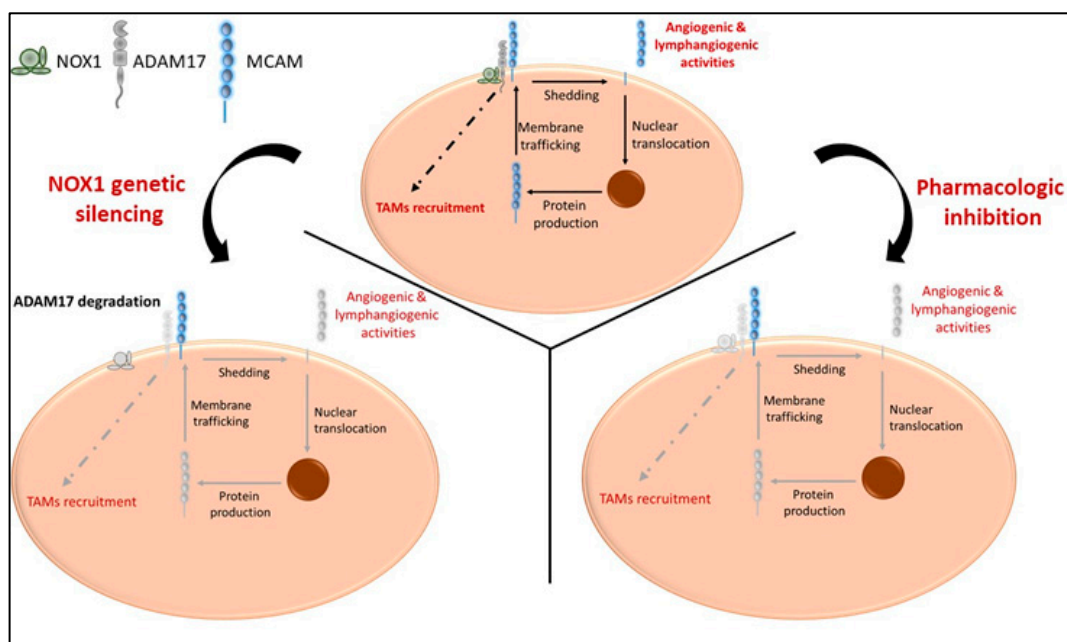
NOX1 ADAM17 MCAM

Angiogenic & lymphangiogenic activities

Shedding

Membrane trafficking

Nuclear translocation

TAMs recruitment

Protein production

NOX1 genetic silencing

Pharmacologic inhibition

ADAM17 degradation

Angiogenic & lymphangiogenic activities

Shedding

Membrane trafficking

Nuclear translocation

TAMs recruitment

Protein production

Angiogenic & lymphangiogenic activities

Shedding

Membrane trafficking

Nuclear translocation

TAMs recruitment

Protein production